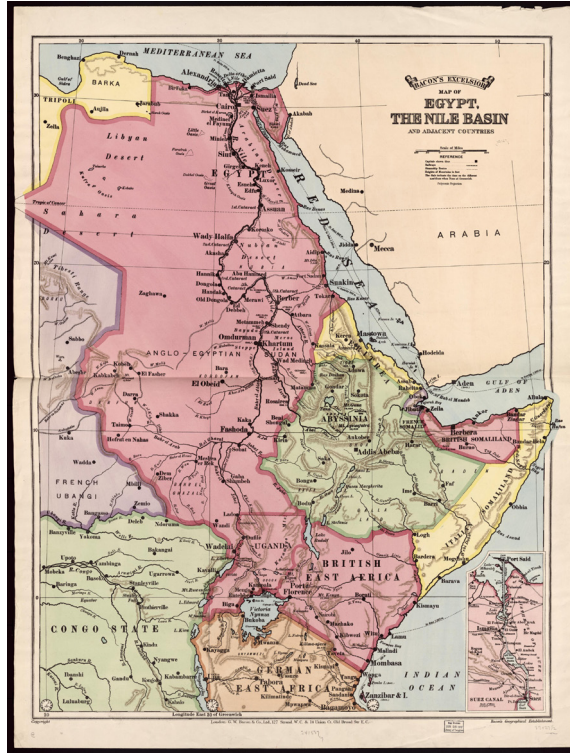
BACON'S EXCELSIOR
MAP OF
EGYPT,
THE NILE BASIN
AND ADJACENT COUNTRIES

Scale of Miles

REFERENCE

MEDITERRANEAN SEA
Benghazi
Derna
BARKA
TRIPOLI
Aujila
Zella
Alexandria
Port Said
Cairo
Suez
Siwa
Libyan
Desert
EGYPT
Assuan
Akabah
Dead Sea
Sahara
Desert
Tropic of Cancer
Medina
Mecca
ARABIA
RED SEA
Wady Halfa
Nubian
Desert
Dongola
Old Dongola
Berber
Suakin
Merawi
Khartum
Omdurman
Massawa
ANGLO-EGYPTIAN
SUDAN
Kassala
El Obeid
El Fasher
Hodeida
Aden
GULF OF ADEN
ERITREA
ABYSSINIA
Fashoda
Addis Abeba
Harar
Berbera
BRITISH SOMALILAND
Zeila
FRENCH
Obbia
SOMALILAND
ITALIAN
FRENCH
UBANGI
Wadai
Lado
UGANDA
BRITISH
EAST AFRICA
Port Florence
Kismayu
Lamu
Mombasa
Victoria
Nyanza
CONGO STATE
Stanleyville
GERMAN
EAST AFRICA
Tabora
Bagamoyo
Zanzibar & I.
INDIAN
OCEAN
Port Said
SUEZ CANAL
Longitude East 33 of Greenwich
30
40
50
Copyright
London: G. W. Bacon & Co., Ltd. 127 Strand, W.C. & 34 Union Ct., Old Broad Str. E.C.
Bacon's Geographical Establishment